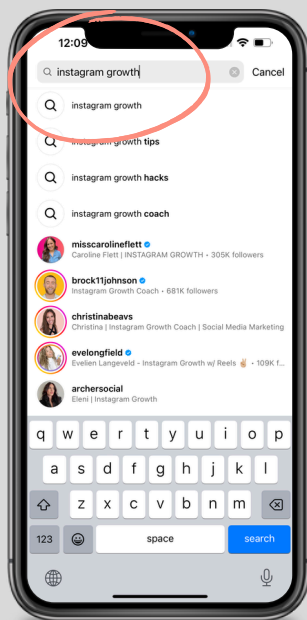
12:09

instagram growth

Cancel

instagram growth

instagram growth tips

instagram growth hacks

instagram growth coach

misscarolineflett
Caroline Flett | INSTAGRAM GROWTH • 305K followers

brock11johnson
Instagram Growth Coach • 681K followers

christinabeavs
Christina | Instagram Growth Coach | Social Media Marketing

evelongfield
Evelien Langeveld - Instagram Growth w/ Reels ✌🏼 • 109K f

archersocial
Eleni | Instagram Growth

q w e r t y u i o p
a s d f g h j k l
z x c v b n m
123
space
search